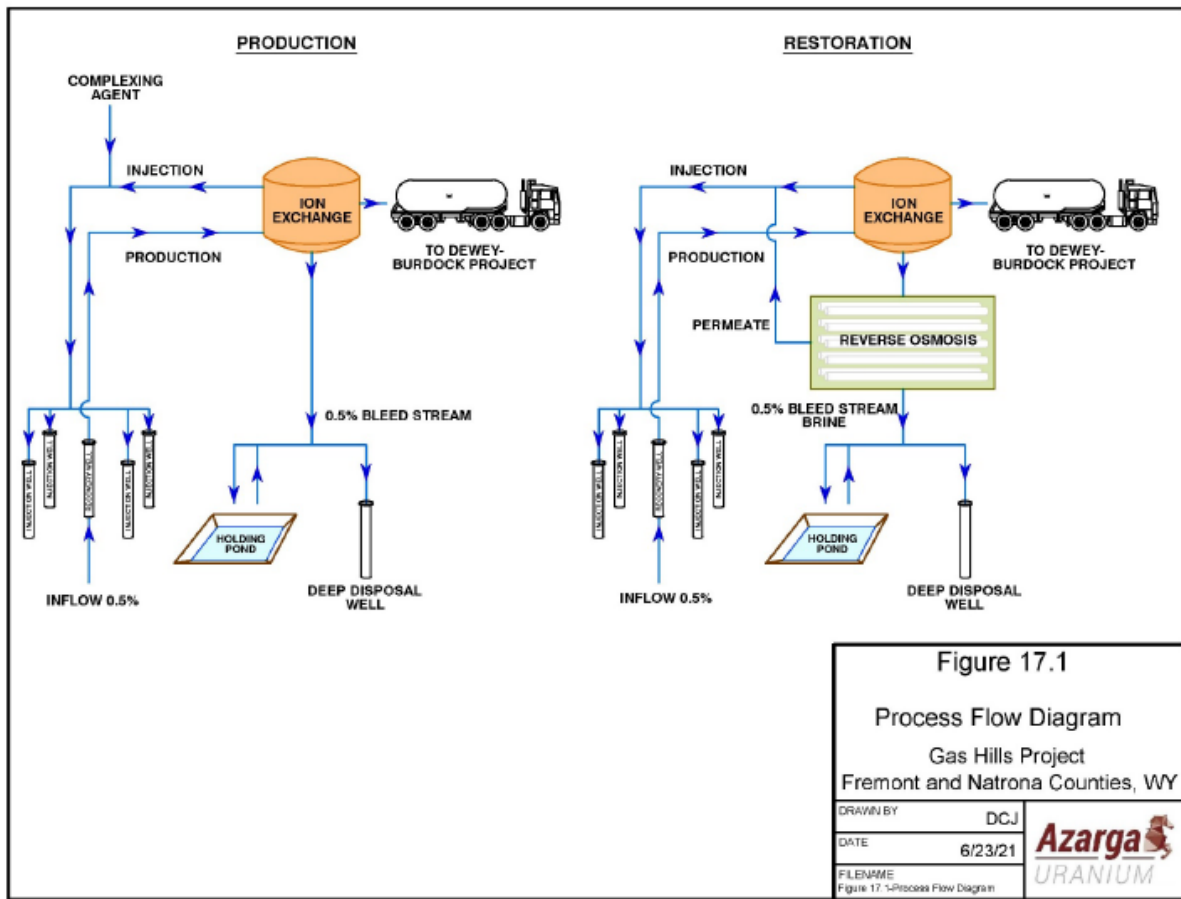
PRODUCTION

COMPLEXING AGENT

INJECTION

ION EXCHANGE

PRODUCTION

TO DEWEY-BURDOCK PROJECT

0.5% BLEED STREAM

INJECTION WELL
INJECTION WELL
PRODUCTION WELL
INJECTION WELL
INJECTION WELL

HOLDING POND

INFLOW 0.5%

DEEP DISPOSAL WELL

RESTORATION

INJECTION

ION EXCHANGE

TO DEWEY-BURDOCK PROJECT

PRODUCTION

PERMEATE

REVERSE OSMOSIS

0.5% BLEED STREAM BRINE

INJECTION WELL
INJECTION WELL
PRODUCTION WELL
INJECTION WELL
INJECTION WELL

HOLDING POND

INFLOW 0.5%

DEEP DISPOSAL WELL

Figure 17.1

Process Flow Diagram

Gas Hills Project
Fremont and Natrona Counties, WY

| DRAWN BY | DCJ |
|---|---|
| DATE | 6/23/21 |
| FILENAME Figure 17.1-Process Flow Diagram | |

Azarga URANIUM